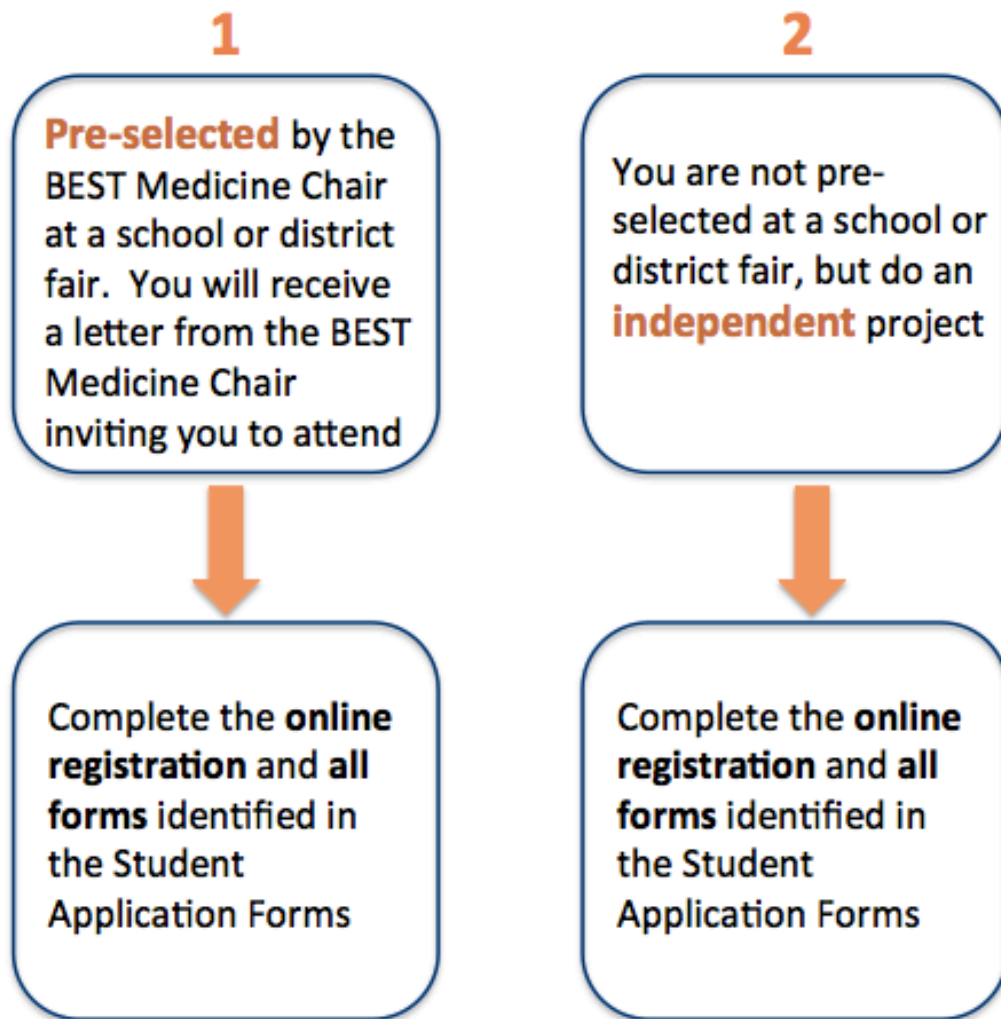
1

Pre-selected by the BEST Medicine Chair at a school or district fair. You will receive a letter from the BEST Medicine Chair inviting you to attend

Complete the online registration and all forms identified in the Student Application Forms

2

You are not pre-selected at a school or district fair, but do an independent project

Complete the online registration and all forms identified in the Student Application Forms